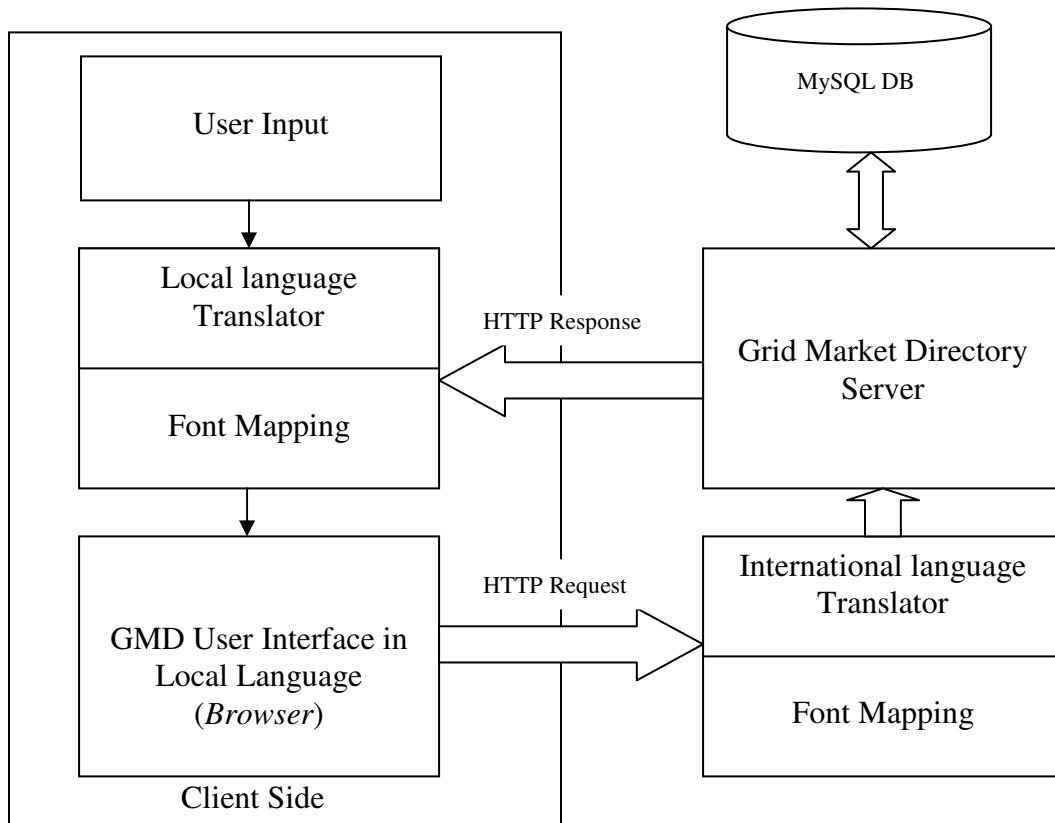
MySQL DB

User Input

Local language Translator

Font Mapping

HTTP Response

Grid Market Directory Server

HTTP Request

GMD User Interface in Local Language (*Browser*)

International language Translator

Font Mapping

Client Side